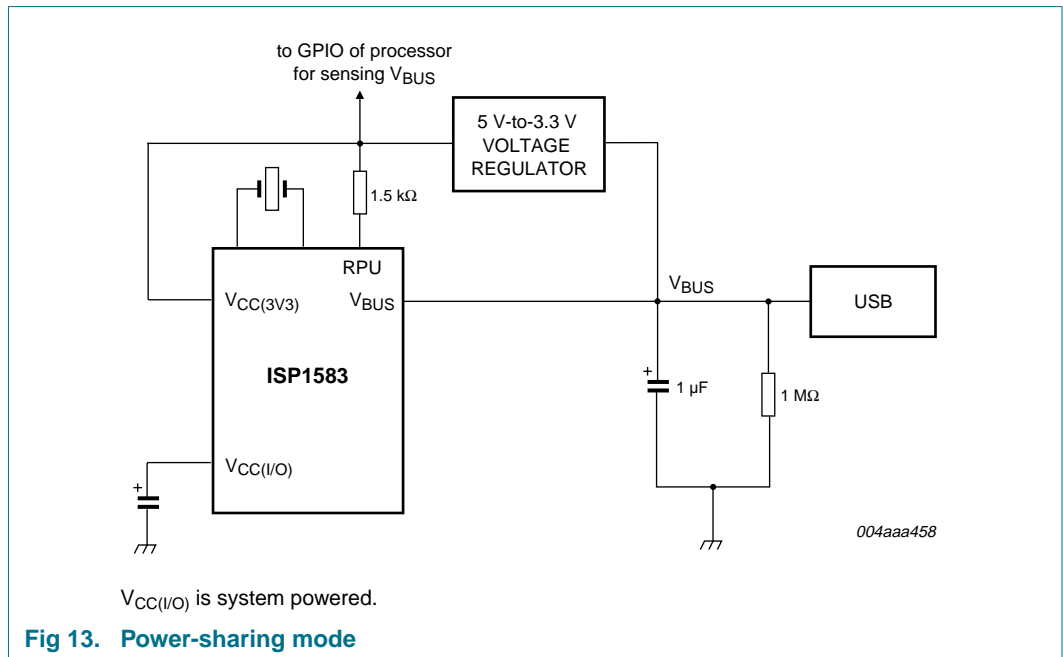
to GPIO of processor for sensing $V_{BUS}$

5 V-to-3.3 V VOLTAGE REGULATOR

1.5 kΩ

RPU

$V_{CC(3V3)}$

$V_{BUS}$

$V_{BUS}$

USB

ISP1583

+

1 μF

1 MΩ

$V_{CC(I/O)}$

+

004aaa458

$V_{CC(I/O)}$ is system powered.

**Fig 13. Power-sharing mode**